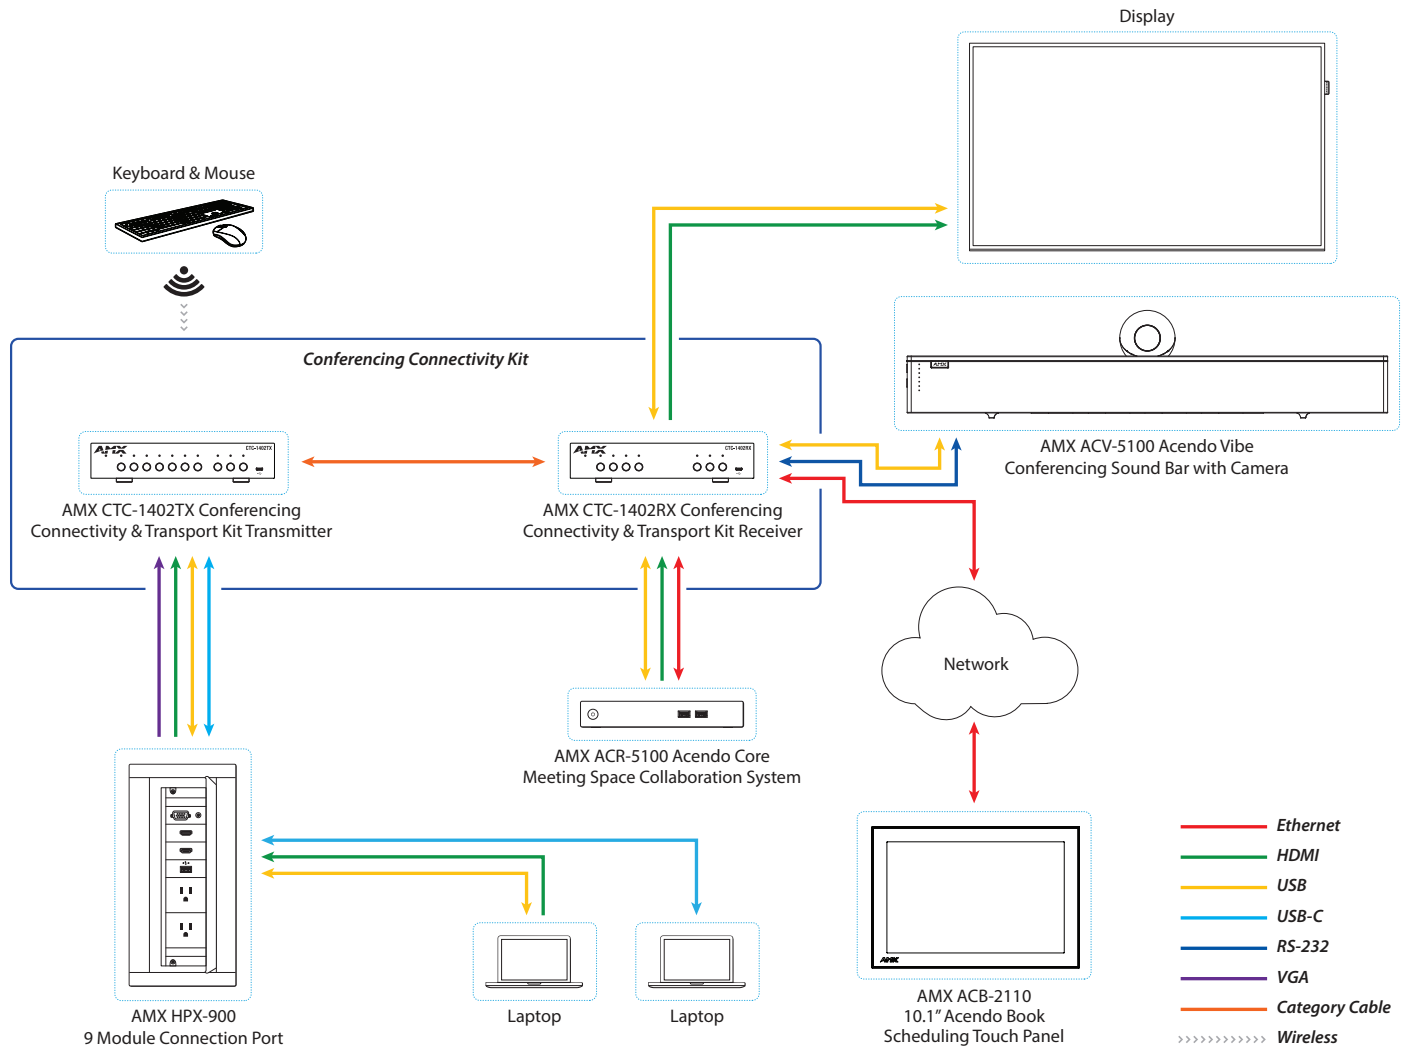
Display

Keyboard & Mouse

Conferencing Connectivity Kit

AMX CTC-1402TX Conferencing Connectivity & Transport Kit Transmitter

AMX CTC-1402RX Conferencing Connectivity & Transport Kit Receiver

AMX ACV-5100 Acendo Vibe Conferencing Sound Bar with Camera

Network

AMX ACR-5100 Acendo Core Meeting Space Collaboration System

AMX HPX-900 9 Module Connection Port

Laptop

Laptop

AMX ACB-2110 10.1" Acendo Book Scheduling Touch Panel

Ethernet
HDMI
USB
USB-C
RS-232
VGA
Category Cable
Wireless